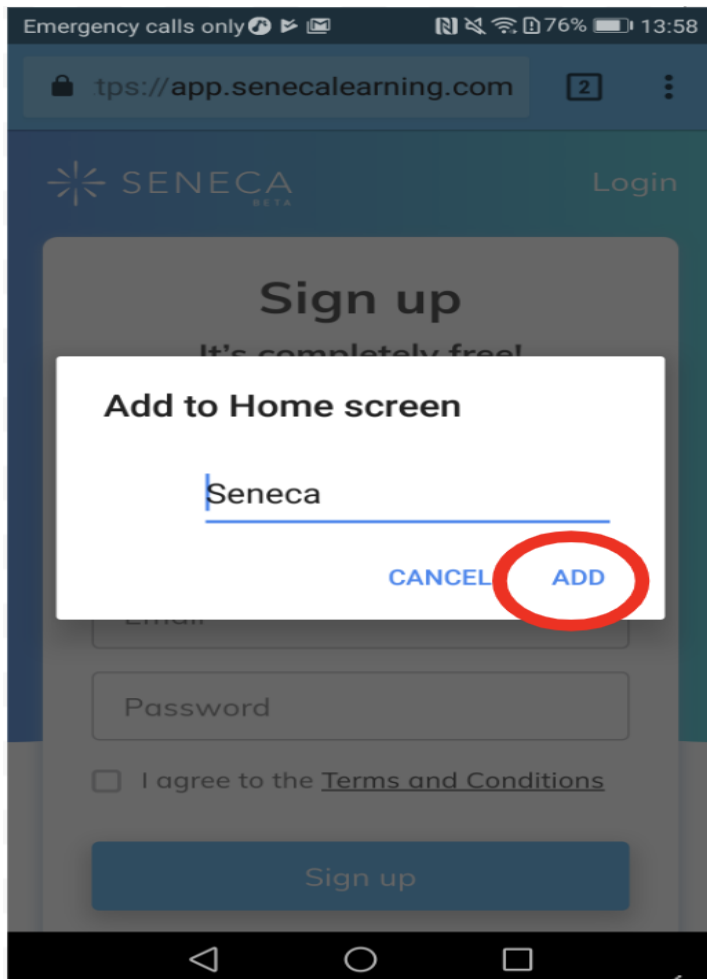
Emergency calls only 76% 13:58

tps://app.senecalearning.com 2

SENECA BETA Login

Sign up

It's completely free!

Add to Home screen

Seneca

CANCEL ADD

Email

Password

I agree to the Terms and Conditions

Sign up